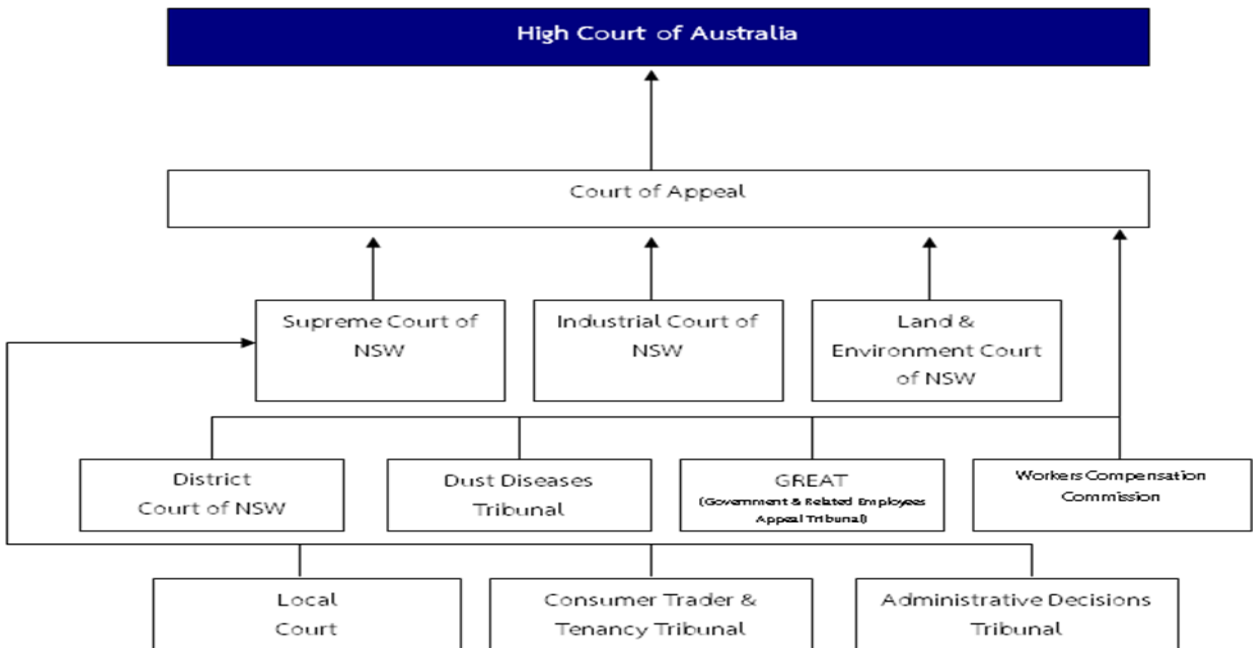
High Court of Australia

Court of Appeal

Supreme Court of NSW

Industrial Court of NSW

Land & Environment Court of NSW

District Court of NSW

Dust Diseases Tribunal

GREAT
(Government & Related Employees Appeal Tribunal)

Workers Compensation Commission

Local Court

Consumer Trader & Tenancy Tribunal

Administrative Decisions Tribunal